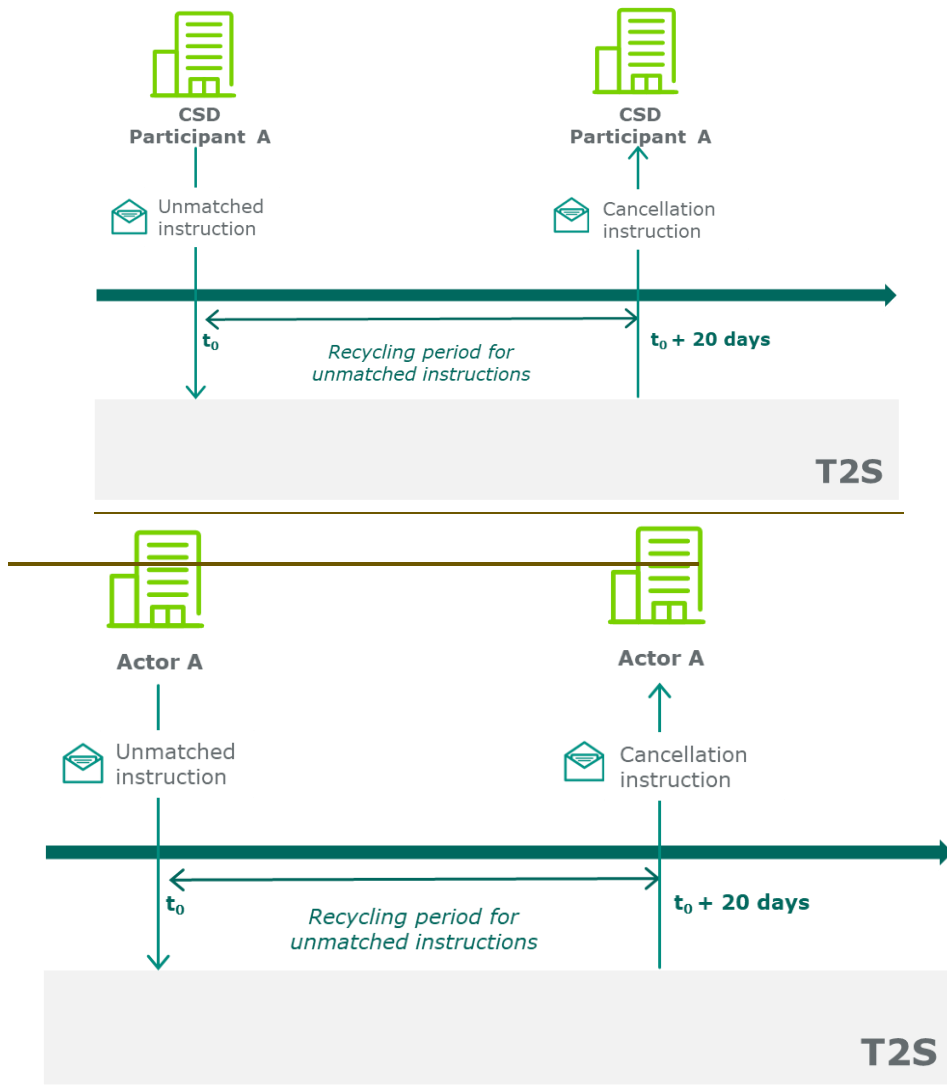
CSD Participant A

CSD Participant A

Unmatched instruction

Cancellation instruction

$t_0$

Recycling period for unmatched instructions

$t_0$ + 20 days

T2S

Actor A

Actor A

Unmatched instruction

Cancellation instruction

$t_0$

Recycling period for unmatched instructions

$t_0$ + 20 days

T2S